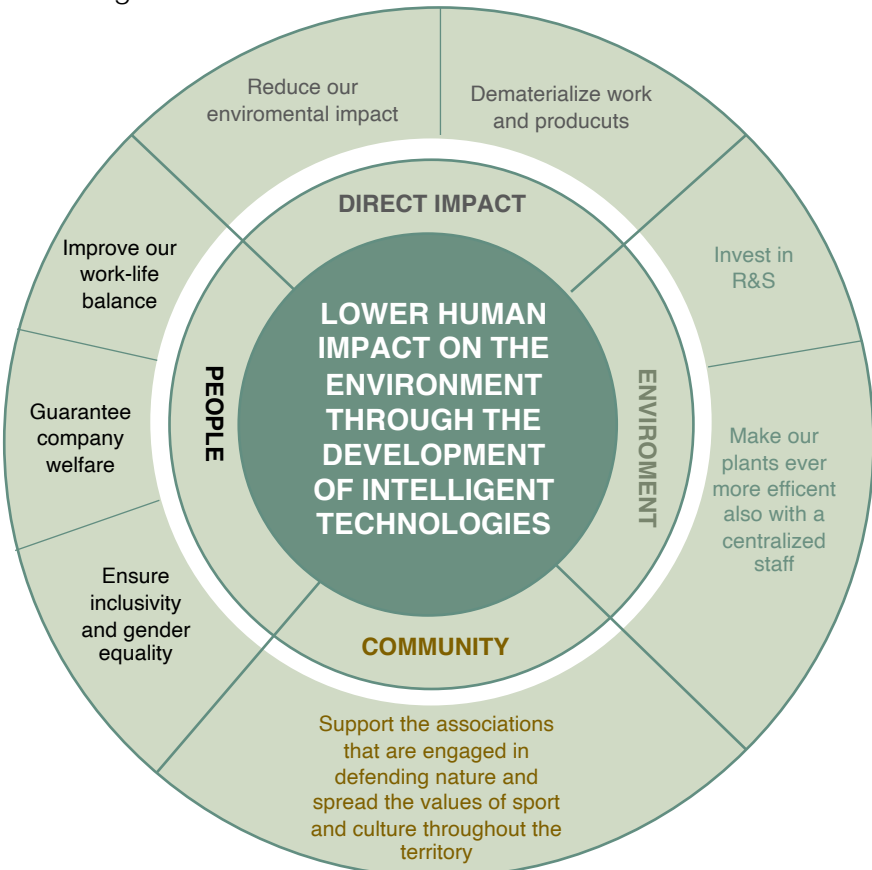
LOWER HUMAN IMPACT ON THE ENVIRONMENT THROUGH THE DEVELOPMENT OF INTELLIGENT TECHNOLOGIES

DIRECT IMPACT

Reduce our enviromental impact

Dematerialize work and products

ENVIROMENT

Invest in R&S

Make our plants ever more efficent also with a centralized staff

COMMUNITY

Support the associations that are engaged in defending nature and spread the values of sport and culture throughout the territory

PEOPLE

Improve our work-life balance

Guarantee company welfare

Ensure inclusivity and gender equality